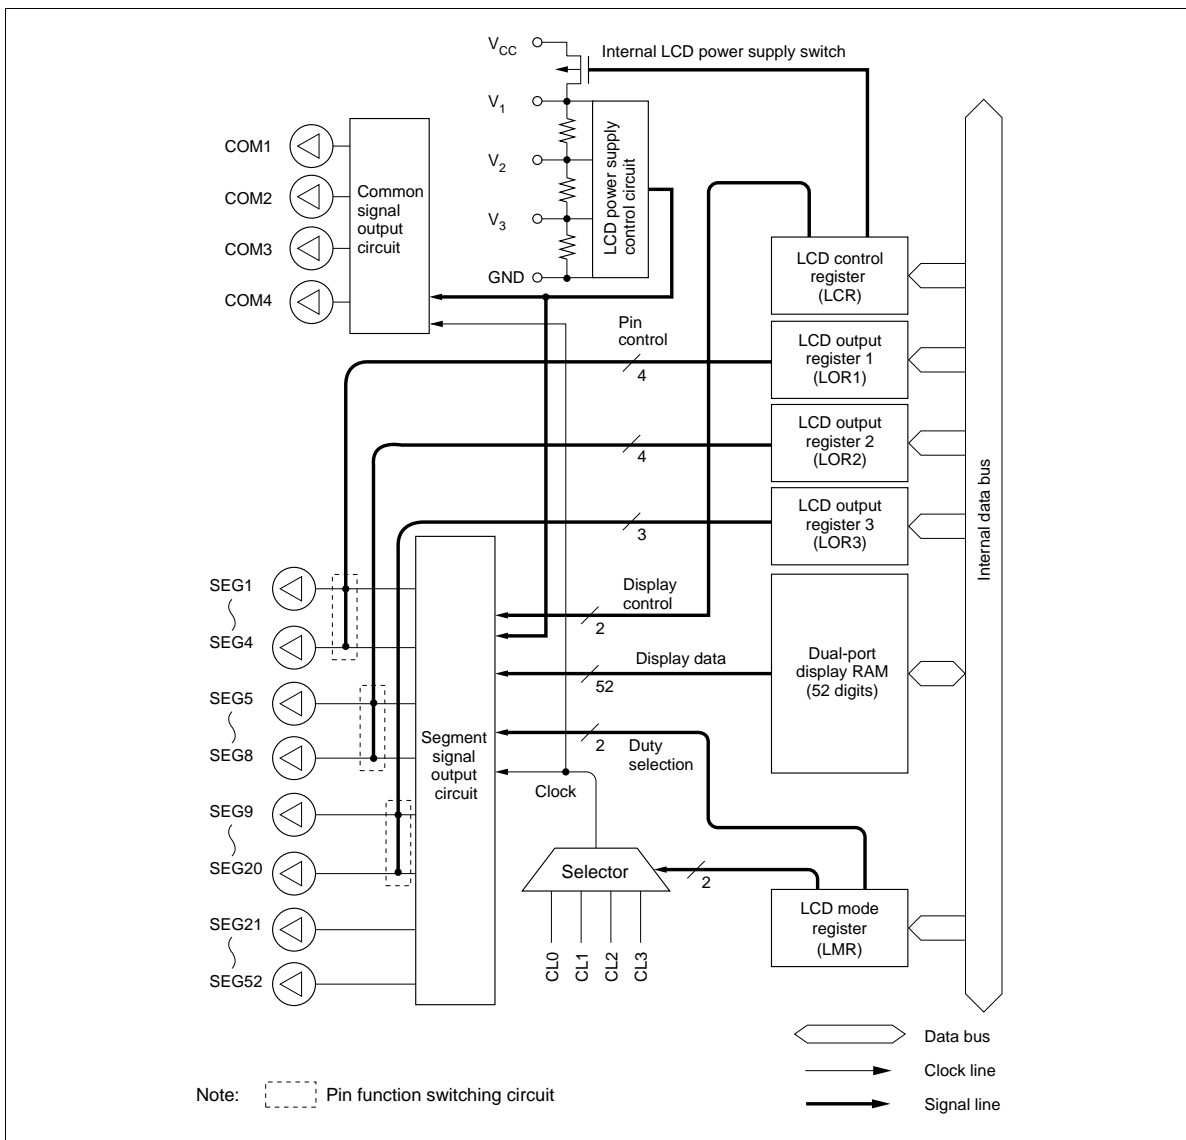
$V_{CC}$
Internal LCD power supply switch
$V_1$
$V_2$
$V_3$
GND
LCD power supply control circuit
COM1
COM2
COM3
COM4
Common signal output circuit
LCD control register (LCR)
Pin control
4
LCD output register 1 (LOR1)
4
LCD output register 2 (LOR2)
3
LCD output register 3 (LOR3)
Internal data bus
SEG1
SEG4
SEG5
SEG8
SEG9
SEG20
SEG21
SEG52
Segment signal output circuit
Display control
2
Display data
52
Dual-port display RAM (52 digits)
2
Duty selection
Clock
Selector
2
LCD mode register (LMR)
CL0
CL1
CL2
CL3
Data bus
Clock line
Signal line
Note: Pin function switching circuit